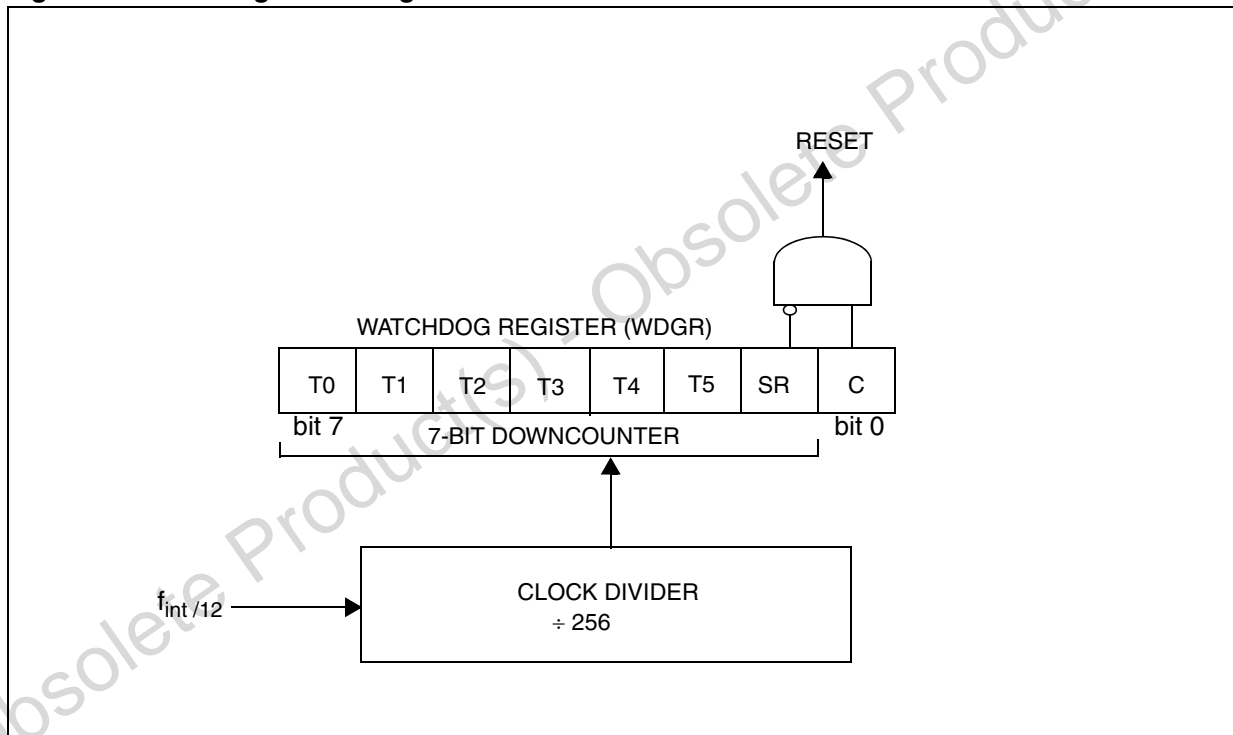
RESET

WATCHDOG REGISTER (WDGR)

| T0 | T1 | T2 | T3 | T4 | T5 | SR | C |
|---|---|---|---|---|---|---|---|

bit 7

7-BIT DOWNCOUNTER

bit 0

$f_{int /12}$

CLOCK DIVIDER
÷ 256

Obsolete Product(s) - Obsolete Product(s)